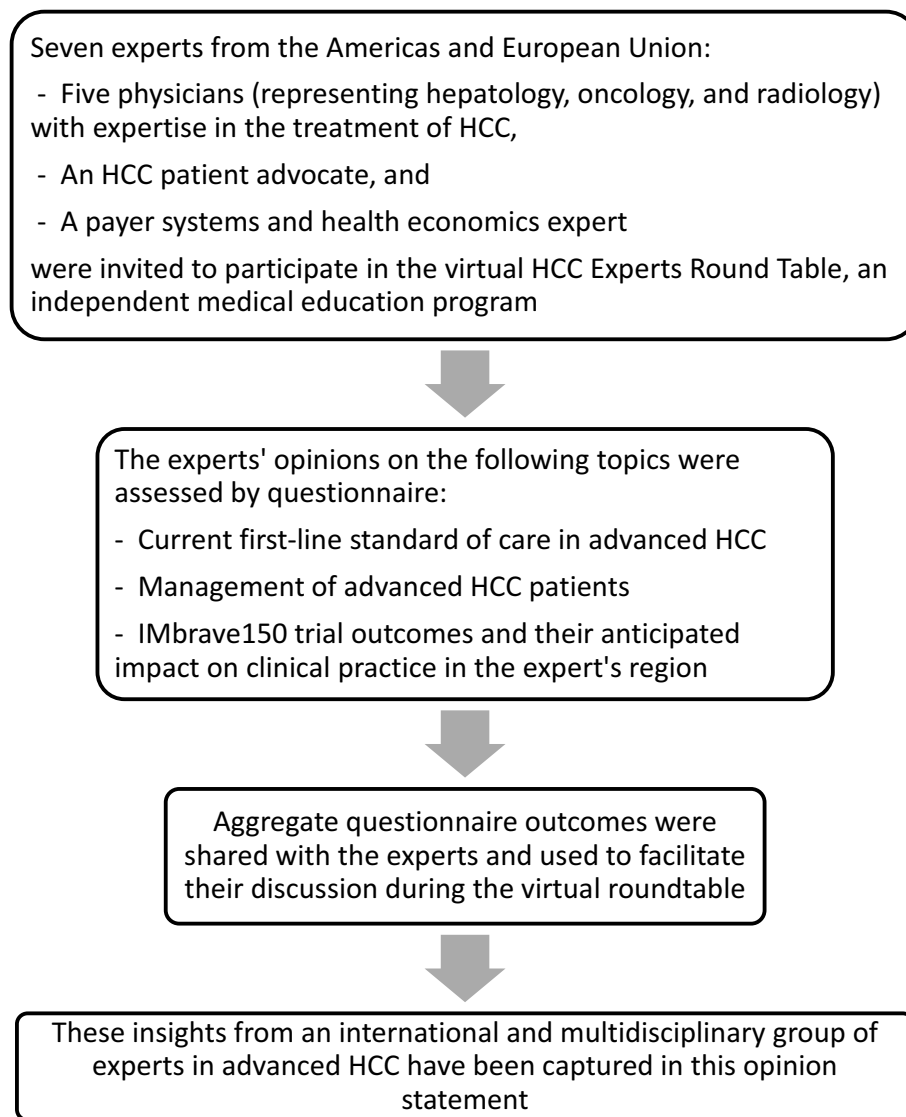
Seven experts from the Americas and European Union:

- Five physicians (representing hepatology, oncology, and radiology) with expertise in the treatment of HCC,

- An HCC patient advocate, and

- A payer systems and health economics expert

were invited to participate in the virtual HCC Experts Round Table, an independent medical education program

The experts' opinions on the following topics were assessed by questionnaire:

- Current first-line standard of care in advanced HCC

- Management of advanced HCC patients

- IMbrave150 trial outcomes and their anticipated impact on clinical practice in the expert's region

Aggregate questionnaire outcomes were shared with the experts and used to facilitate their discussion during the virtual roundtable

These insights from an international and multidisciplinary group of experts in advanced HCC have been captured in this opinion statement